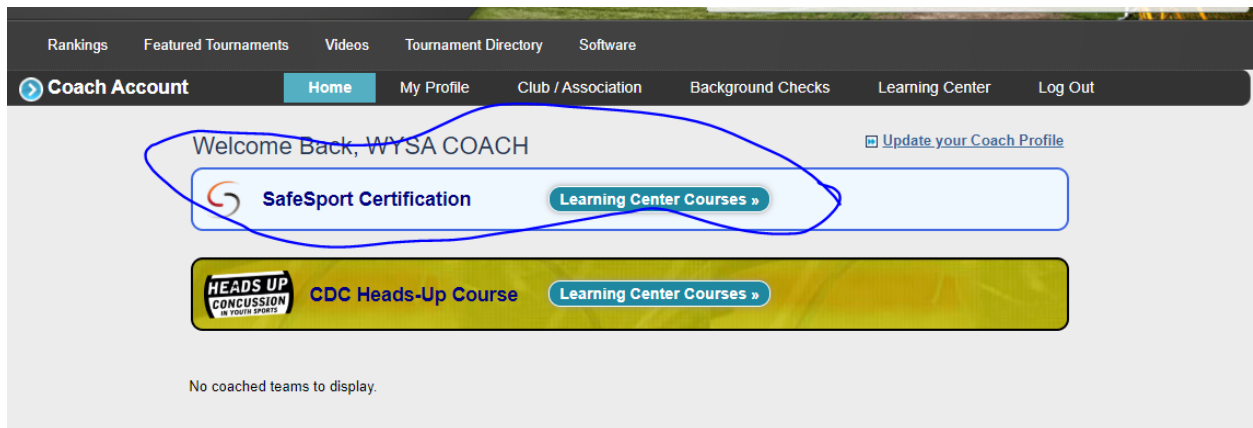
Rankings Featured Tournaments Videos Tournament Directory Software

Coach Account Home My Profile Club / Association Background Checks Learning Center Log Out

Welcome Back, WYSA COACH

Update your Coach Profile

SafeSport Certification

Learning Center Courses »

HEADS UP CONCUSSION IN YOUTH SPORTS

CDC Heads-Up Course

Learning Center Courses »

No coached teams to display.